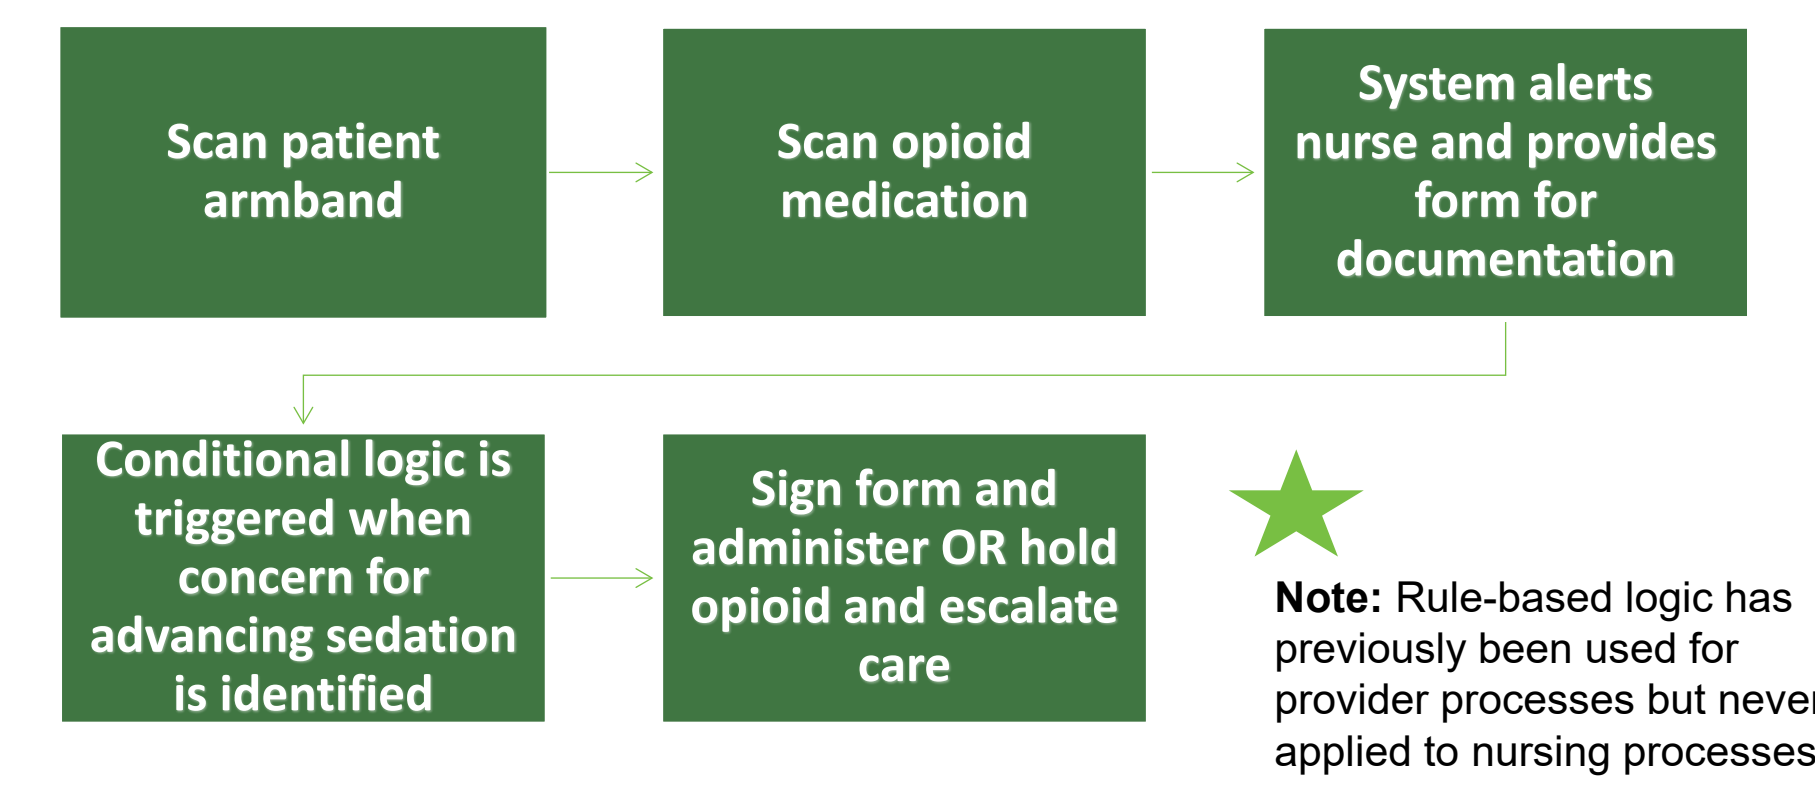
Scan patient armband

Scan opioid medication

System alerts nurse and provides form for documentation

Conditional logic is triggered when concern for advancing sedation is identified

Sign form and administer OR hold opioid and escalate care

**Note:** Rule-based logic has previously been used for provider processes but neve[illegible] applied to nursing processes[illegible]